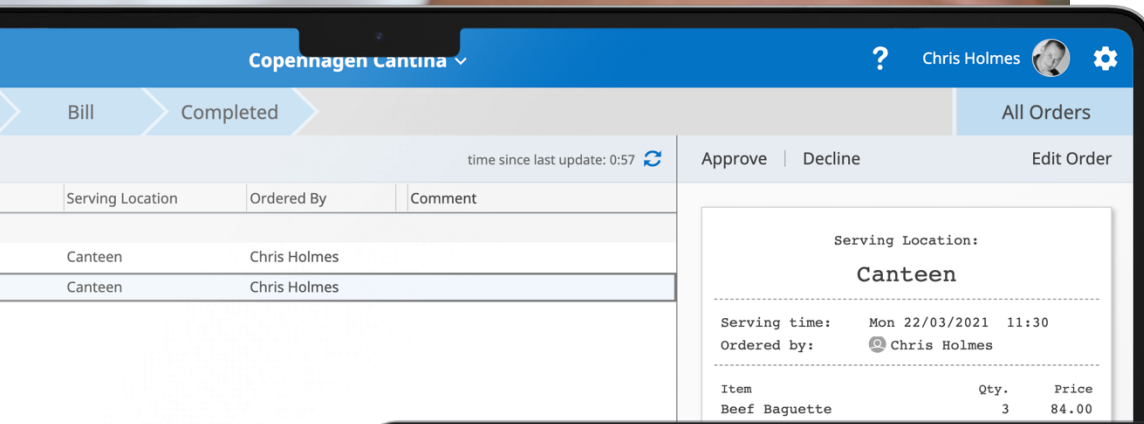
Copenhagen Cantina

?

Chris Holmes

Bill

Completed

All Orders

time since last update: 0:57

Approve | Decline

Edit Order

| Serving Location | Ordered By | Comment |
|---|---|---|
| | | |
| Canteen | Chris Holmes | |
| Canteen | Chris Holmes | |

Serving Location:

Canteen

Serving time: Mon 22/03/2021 11:30
Ordered by: Chris Holmes

| Item | Qty. | Price |
|---|---|---|
| Beef Baguette | 3 | 84.00 |